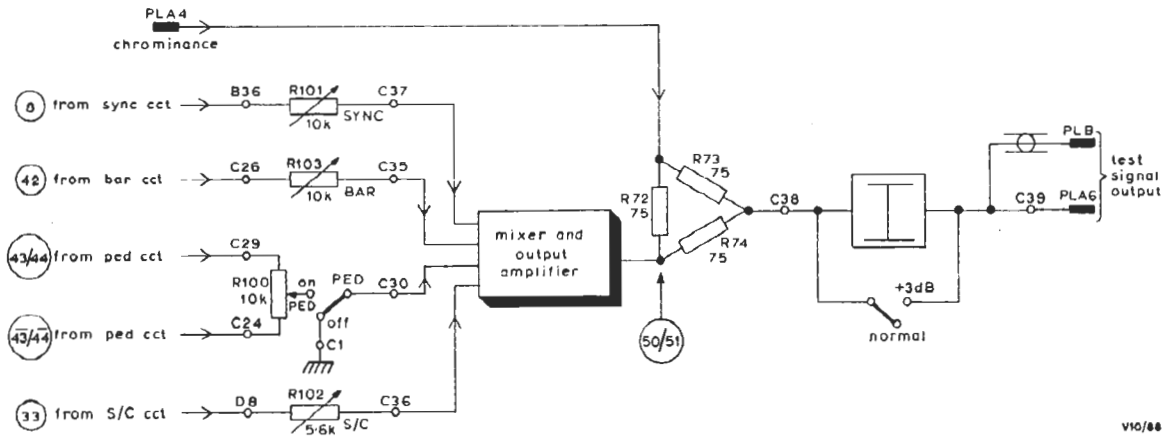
PLA4
chrominance

8 from sync cct
B36
R101
10k
SYNC
C37

42 from bar cct
C26
R103
10k
BAR
C35

43/44 from ped cct
C29
R100
10k
on
PED
PED
C30
off
C1

$\overline{43/44}$ from ped cct
C24

33 from S/C cct
D8
R102
5·6k
S/C
C36

mixer and output amplifier

R72
75
R73
75
R74
75

50/51

C38

+3dB
normal

PLB
C39
PLA6
test signal output

V10/88